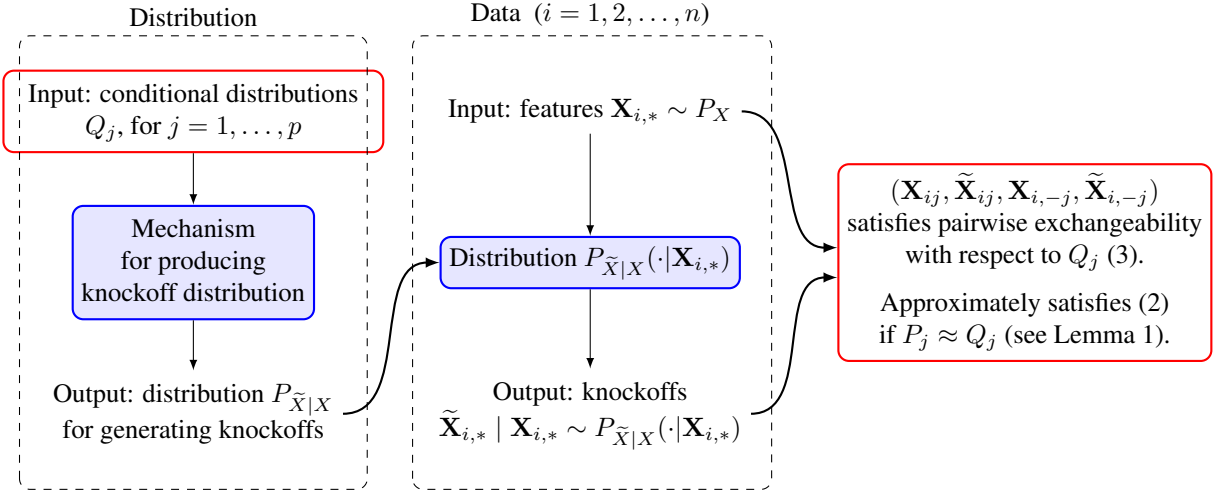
Distribution

Input: conditional distributions $Q_j$, for $j = 1, \ldots, p$

Mechanism for producing knockoff distribution

Output: distribution $P_{\widetilde{X}|X}$ for generating knockoffs

Data $(i = 1, 2, \ldots, n)$

Input: features $\mathbf{X}_{i,*} \sim P_X$

Distribution $P_{\widetilde{X}|X}(\cdot|\mathbf{X}_{i,*})$

Output: knockoffs $\widetilde{\mathbf{X}}_{i,*} \mid \mathbf{X}_{i,*} \sim P_{\widetilde{X}|X}(\cdot|\mathbf{X}_{i,*})$

$(\mathbf{X}_{ij}, \widetilde{\mathbf{X}}_{ij}, \mathbf{X}_{i,-j}, \widetilde{\mathbf{X}}_{i,-j})$ satisfies pairwise exchangeability with respect to $Q_j$ (3).

Approximately satisfies (2) if $P_j \approx Q_j$ (see Lemma 1).